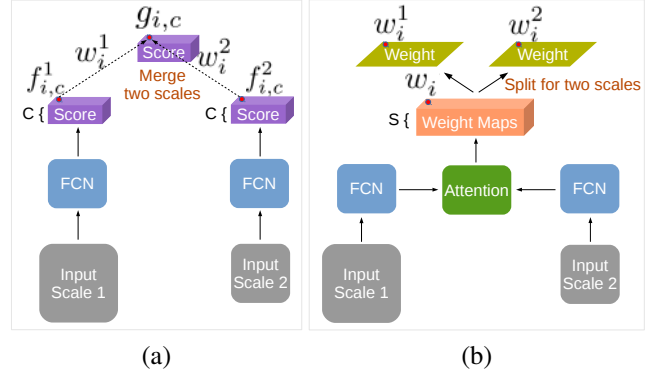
$g_{i,c}$
$w_i^1$
$w_i^2$
Score
Merge two scales
$f_{i,c}^1$
$f_{i,c}^2$
C { Score
C { Score
FCN
FCN
Input Scale 1
Input Scale 2

$w_i^1$
$w_i^2$
Weight
Weight
$w_i$
Split for two scales
S { Weight Maps
FCN
Attention
FCN
Input Scale 1
Input Scale 2

(a)
(b)